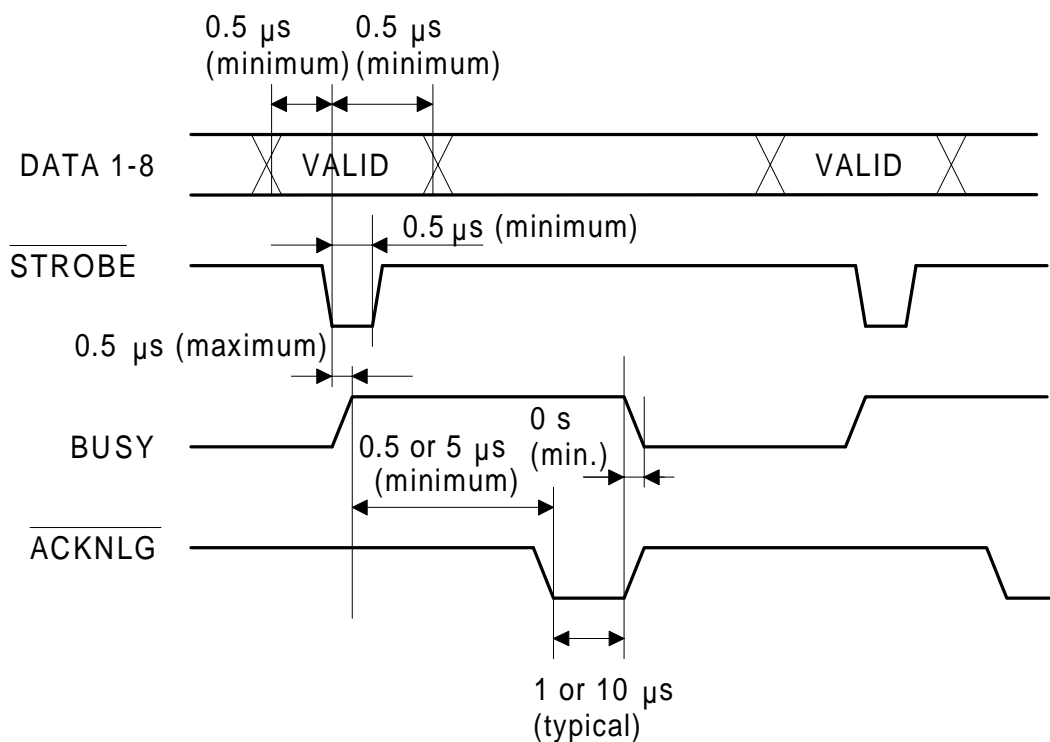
0.5 μs (minimum)
0.5 μs (minimum)

DATA 1-8
VALID
VALID

0.5 μs (minimum)

$\overline{\text{STROBE}}$

0.5 μs (maximum)

BUSY
0.5 or 5 μs (minimum)
0 s (min.)

$\overline{\text{ACKNLG}}$

1 or 10 μs (typical)